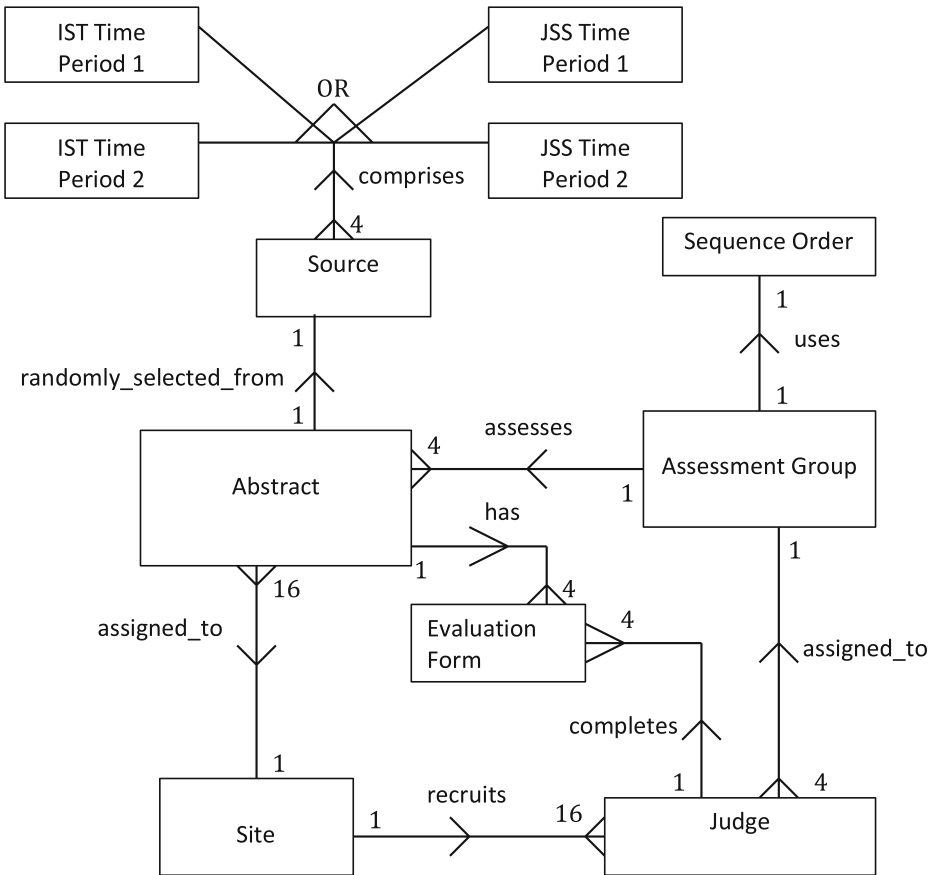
IST Time Period 1

JSS Time Period 1

OR

IST Time Period 2

JSS Time Period 2

comprises

4

Source

Sequence Order

1

uses

1

1

randomly_selected_from

1

assesses

4

Abstract

1

Assessment Group

has

1

1

16

4

Evaluation Form

4

assigned_to

assigned_to

completes

1

1

4

recruits

1

16

Site

Judge